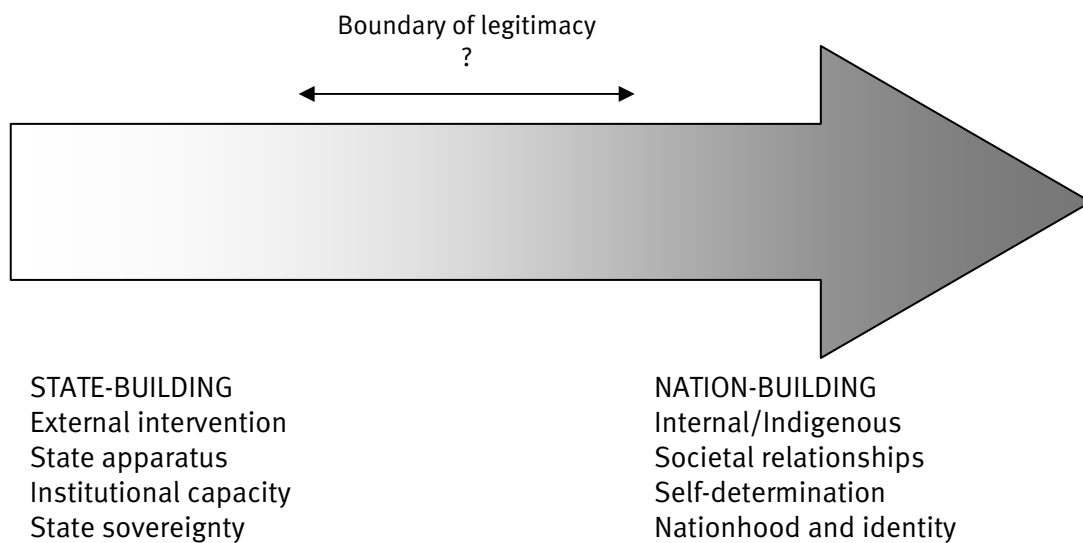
Boundary of legitimacy
?

STATE-BUILDING
External intervention
State apparatus
Institutional capacity
State sovereignty

NATION-BUILDING
Internal/Indigenous
Societal relationships
Self-determination
Nationhood and identity